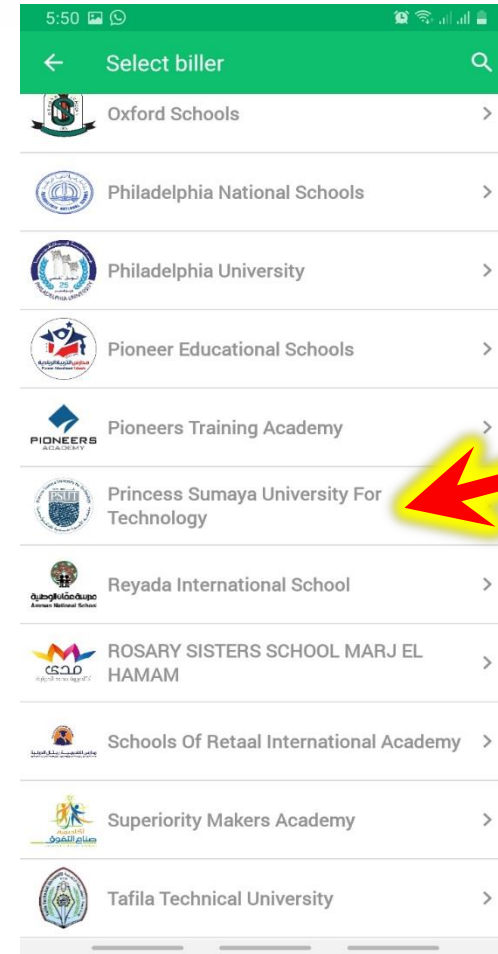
5:50

Select biller

Oxford Schools

Philadelphia National Schools

Philadelphia University

Pioneer Educational Schools

PIONEERS ACADEMY

Pioneers Training Academy

Princess Sumaya University For Technology

مؤسسة عمّان الوطنية
Amman National School

Reyada International School

مدى

ROSARY SISTERS SCHOOL MARJ EL HAMAM

Schools Of Retaal International Academy

صناع التفوق

Superiority Makers Academy

Tafila Technical University